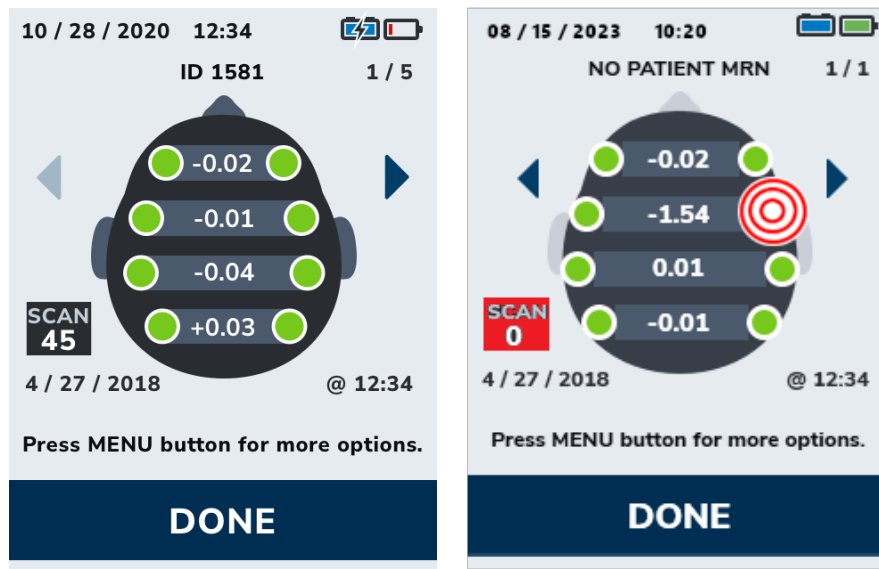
10 / 28 / 2020 12:34

ID 1581 1 / 5

-0.02

-0.01

-0.04

+0.03

SCAN
45

4 / 27 / 2018 @ 12:34

Press MENU button for more options.

DONE

08 / 15 / 2023 10:20

NO PATIENT MRN 1 / 1

-0.02

-1.54

0.01

-0.01

SCAN
0

4 / 27 / 2018 @ 12:34

Press MENU button for more options.

DONE